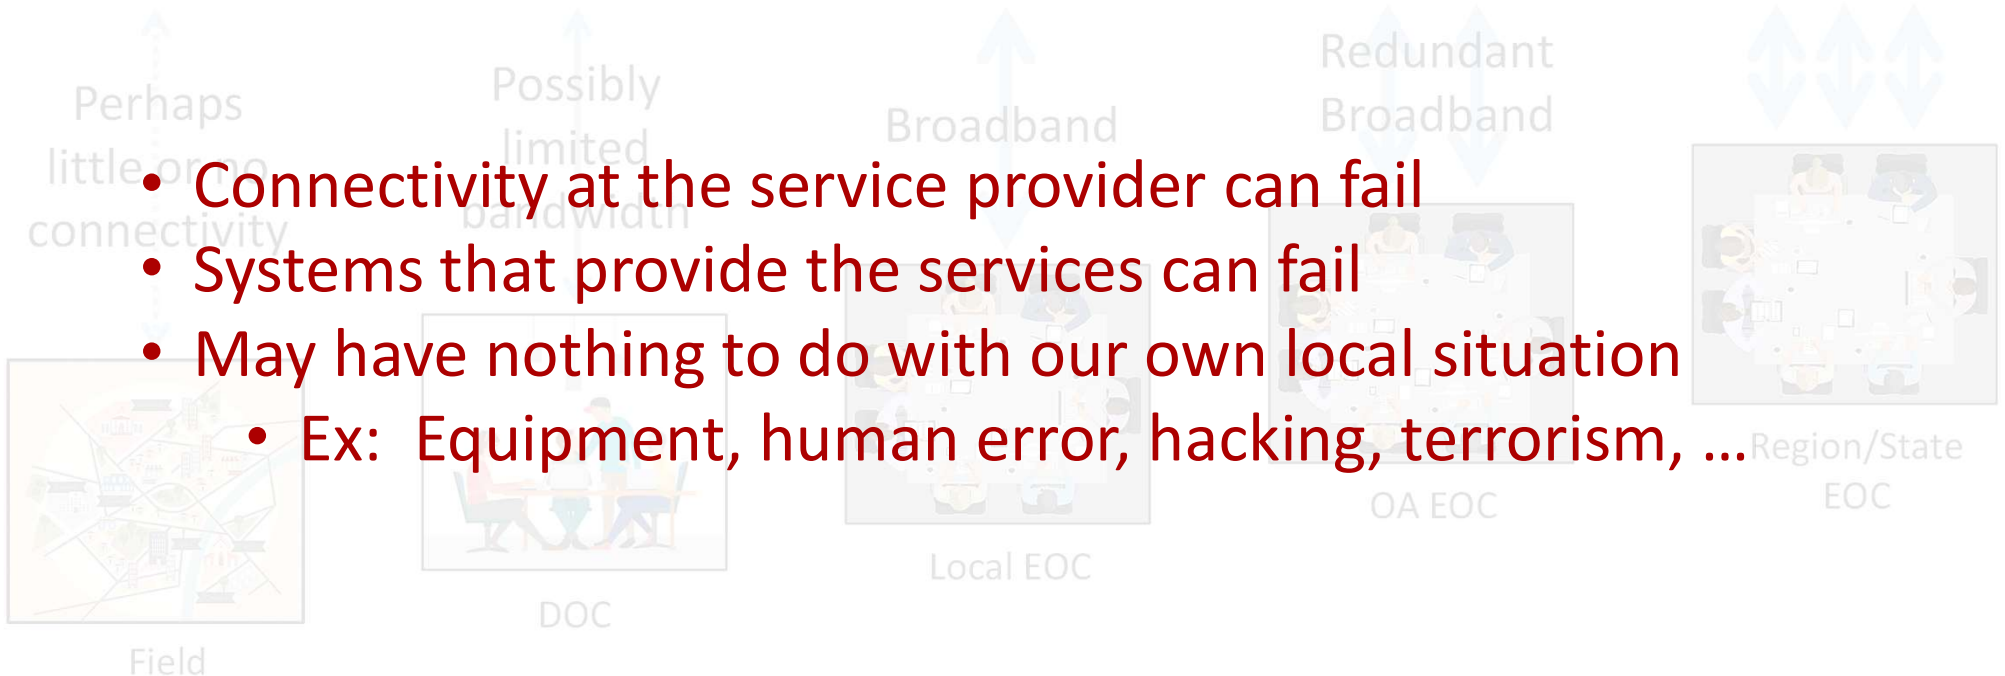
Perhaps little or no connectivity

Possibly limited bandwidth

Broadband

Redundant Broadband

- Connectivity at the service provider can fail
- Systems that provide the services can fail
- May have nothing to do with our own local situation
  - Ex: Equipment, human error, hacking, terrorism, …

Field

DOC

Local EOC

OA EOC

Region/State EOC